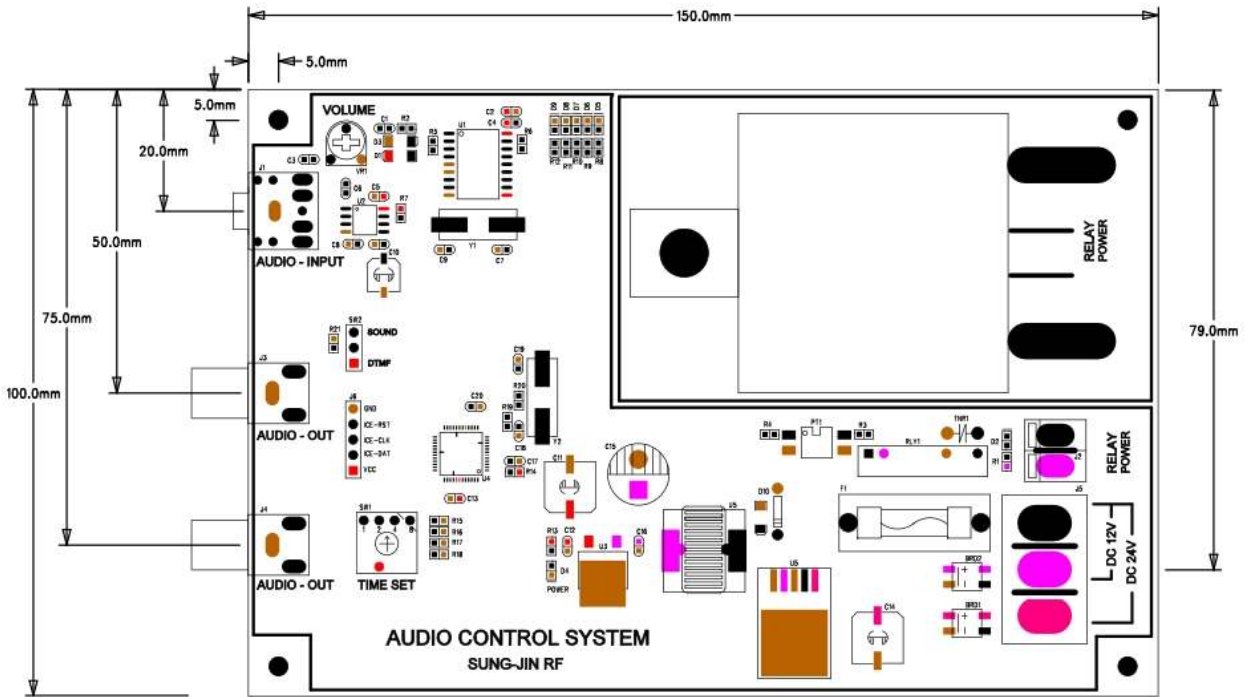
150.0mm

5.0mm

5.0mm

20.0mm

50.0mm

75.0mm

100.0mm

79.0mm

VOLUME

C1 R2 C2 C4 U1 R3 R6 D3 D1 VR1 C3 J1 C5 R7 U2 C8 C10 C9 Y1 C7

AUDIO - INPUT

RELAY POWER

R21 SW2 SOUND DTMF

J3

AUDIO - OUT

J6 GND ICE-RST ICE-CLK ICE-DAT VCC

C20 C19 R20 R19 Y2 U4 C17 R14 C11 C15 C13

R4 PT1 R3 THR1 RLY1 D2 D1 J2

RELAY POWER

J4

AUDIO - OUT

SW1 1 2 4 8 R15 R16 R17 R18

TIME SET

R13 C12 U3 C16 D4 POWER U5 D10 F1 J5

DC 12V

DC 24V

U5 C14 BRD2 BRD1

AUDIO CONTROL SYSTEM

SUNG-JIN RF